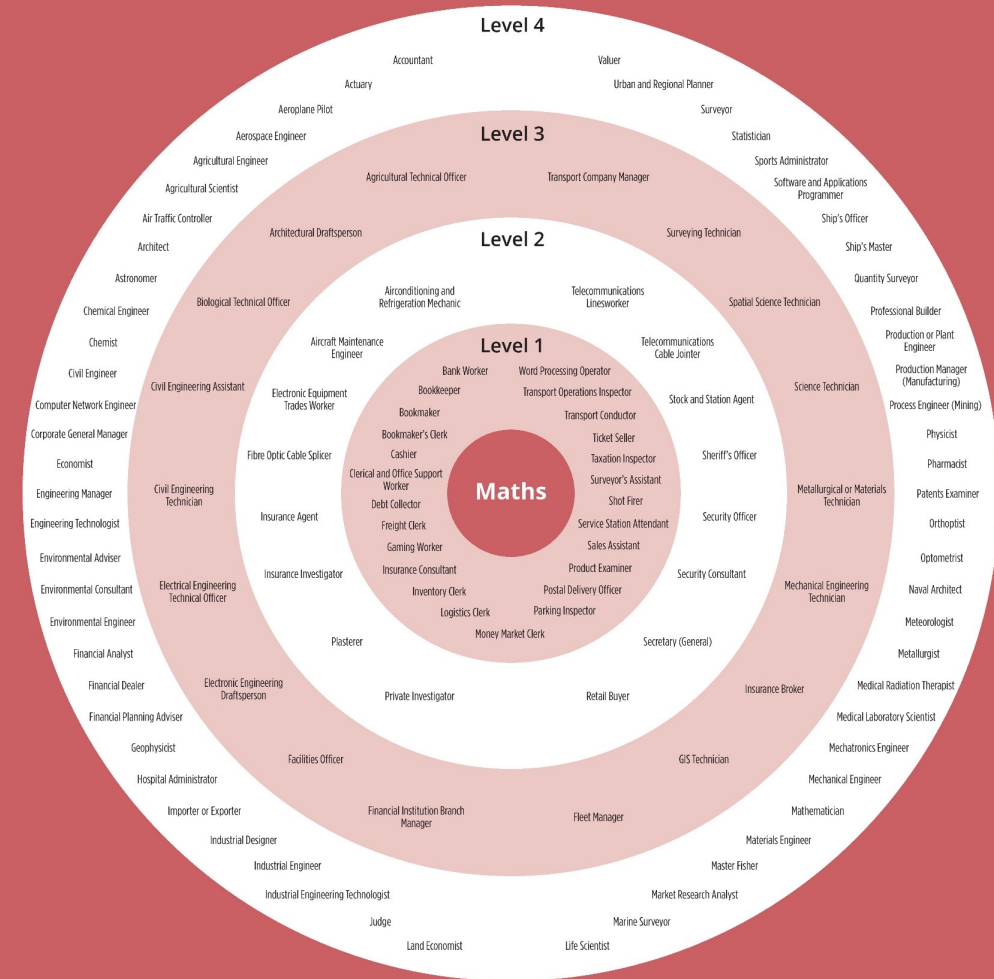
Level 4

Accountant
Actuary
Aeroplane Pilot
Aerospace Engineer
Agricultural Engineer
Agricultural Scientist
Air Traffic Controller
Architect
Astronomer
Chemical Engineer
Chemist
Civil Engineer
Computer Network Engineer
Corporate General Manager
Economist
Engineering Manager
Engineering Technologist
Environmental Adviser
Environmental Consultant
Environmental Engineer
Financial Analyst
Financial Dealer
Financial Planning Adviser
Geophysicist
Hospital Administrator
Importer or Exporter
Industrial Designer
Industrial Engineer
Industrial Engineering Technologist
Judge
Land Economist
Life Scientist
Marine Surveyor
Market Research Analyst
Master Fisher
Materials Engineer
Mathematician
Mechanical Engineer
Mechatronics Engineer
Medical Laboratory Scientist
Medical Radiation Therapist
Metallurgist
Meteorologist
Naval Architect
Optometrist
Orthoptist
Patents Examiner
Pharmacist
Physicist
Process Engineer (Mining)
Production Manager (Manufacturing)
Production or Plant Engineer
Professional Builder
Quantity Surveyor
Ship's Master
Ship's Officer
Software and Applications Programmer
Sports Administrator
Statistician
Surveyor
Urban and Regional Planner
Valuer

Level 3

Agricultural Technical Officer
Transport Company Manager
Architectural Draftsperson
Surveying Technician
Biological Technical Officer
Spatial Science Technician
Civil Engineering Assistant
Science Technician
Civil Engineering Technician
Metallurgical or Materials Technician
Electrical Engineering Technical Officer
Mechanical Engineering Technician
Electronic Engineering Draftsperson
Insurance Broker
Facilities Officer
GIS Technician
Financial Institution Branch Manager
Fleet Manager

Level 2

Airconditioning and Refrigeration Mechanic
Telecommunications Linesworker
Aircraft Maintenance Engineer
Telecommunications Cable Jointer
Electronic Equipment Trades Worker
Stock and Station Agent
Fibre Optic Cable Splicer
Sheriff's Officer
Insurance Agent
Security Officer
Insurance Investigator
Security Consultant
Plasterer
Secretary (General)
Private Investigator
Retail Buyer

Level 1

Bank Worker
Bookkeeper
Bookmaker
Bookmaker's Clerk
Cashier
Clerical and Office Support Worker
Debt Collector
Freight Clerk
Gaming Worker
Insurance Consultant
Inventory Clerk
Logistics Clerk
Money Market Clerk
Word Processing Operator
Transport Operations Inspector
Transport Conductor
Ticket Seller
Taxation Inspector
Surveyor's Assistant
Shot Firer
Service Station Attendant
Sales Assistant
Product Examiner
Postal Delivery Officer
Parking Inspector

Maths